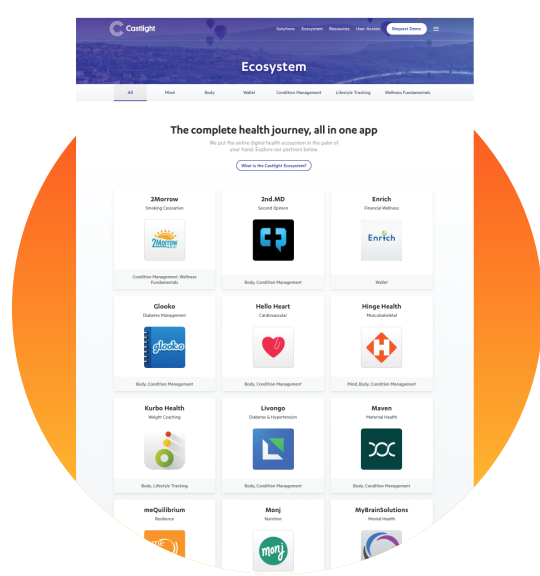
Castlight

Solutions Ecosystem Resources User Access Request Demo

Ecosystem

All Mind Body Wallet Condition Management Lifestyle Tracking Wellness Fundamentals

The complete health journey, all in one app

We put the entire digital health ecosystem in the palm of your hand. Explore our partners below.

What is the Castlight Ecosystem?

2Morrow
Smoking Cessation
2MORROW
Condition Management, Wellness Fundamentals

2nd.MD
Second Opinion
Body, Condition Management

Enrich
Financial Wellness
Enrich
Wallet

Glooko
Diabetes Management
glooko
Body, Condition Management

Hello Heart
Cardiovascular
Body, Condition Management

Hinge Health
Musculoskeletal
Mind, Body, Condition Management

Kurbo Health
Weight Coaching
Body, Lifestyle Tracking

Livongo
Diabetes & Hypertension
Body, Condition Management

Maven
Maternal Health
Body, Condition Management

meQuilibrium
Resilience

Monj
Nutrition
monj

MyBrainSolutions
Mental Health